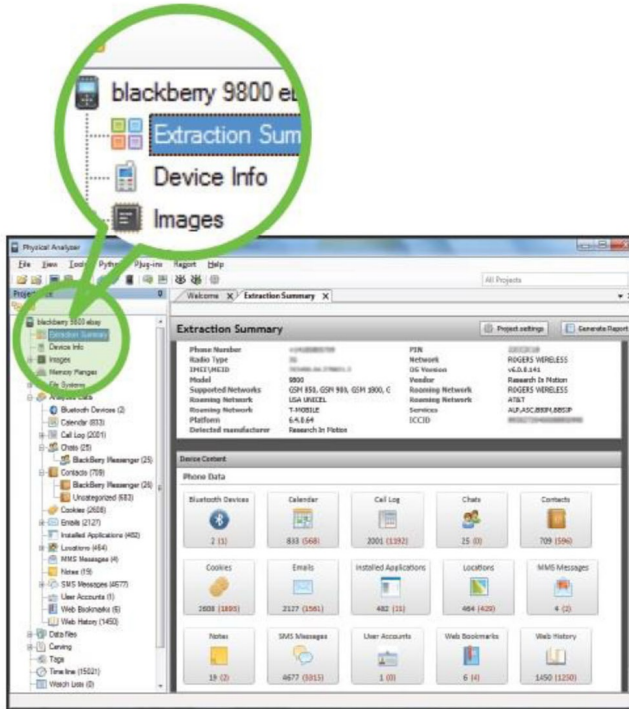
blackberry 9800 e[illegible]
Extraction Sum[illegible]
Device Info
Images

Physical Analyzer
File View Tools Python Plug-ins Report Help
All Projects
Projects
Welcome X Extraction Summary X

blackberry 9800 ebay
Extraction Summary
Device Info
Images
Memory Ranges
File Systems
Analyzed Data
Bluetooth Devices (2)
Calendar (833)
Call Log (2001)
Chats (25)
BlackBerry Messenger (25)
Contacts (709)
BlackBerry Messenger (26)
Uncategorized (683)
Cookies (2608)
Emails (2127)
Installed Applications (482)
Locations (464)
MMS Messages (4)
Notes (19)
SMS Messages (4677)
User Accounts (1)
Web Bookmarks (6)
Web History (1450)
Data files
Carving
Tags
Time line (15021)
Watch Lists (0)

Extraction Summary
Project settings
Generate Report

| Phone Number | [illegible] | PIN | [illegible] |
|---|---|---|---|
| Radio Type | 3G | Network | ROGERS WIRELESS |
| IMEI/MEID | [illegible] | OS Version | v6.0.0.141 |
| Model | 9800 | Vendor | Research In Motion |
| Supported Networks | GSM 850, GSM 900, GSM 1800, G | Roaming Network | ROGERS WIRELESS |
| Roaming Network | USA UNICEL | Roaming Network | AT&T |
| Roaming Network | T-MOBILE | Services | ALP,ASC,BBIM,BBSIP |
| Platform | 6.4.0.64 | ICCID | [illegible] |
| Detected manufacturer | Research In Motion | | |

Device Content
Phone Data

| Bluetooth Devices | Calendar | Call Log | Chats | Contacts |
|---|---|---|---|---|
| 2 (1) | 833 (568) | 2001 (1192) | 25 (0) | 709 (596) |
| Cookies | Emails | Installed Applications | Locations | MMS Messages |
| 2608 (1895) | 2127 (1561) | 482 (11) | 464 (420) | 4 (2) |
| Notes | SMS Messages | User Accounts | Web Bookmarks | Web History |
| 19 (2) | 4677 (3015) | 1 (0) | 6 (4) | 1450 (1250) |